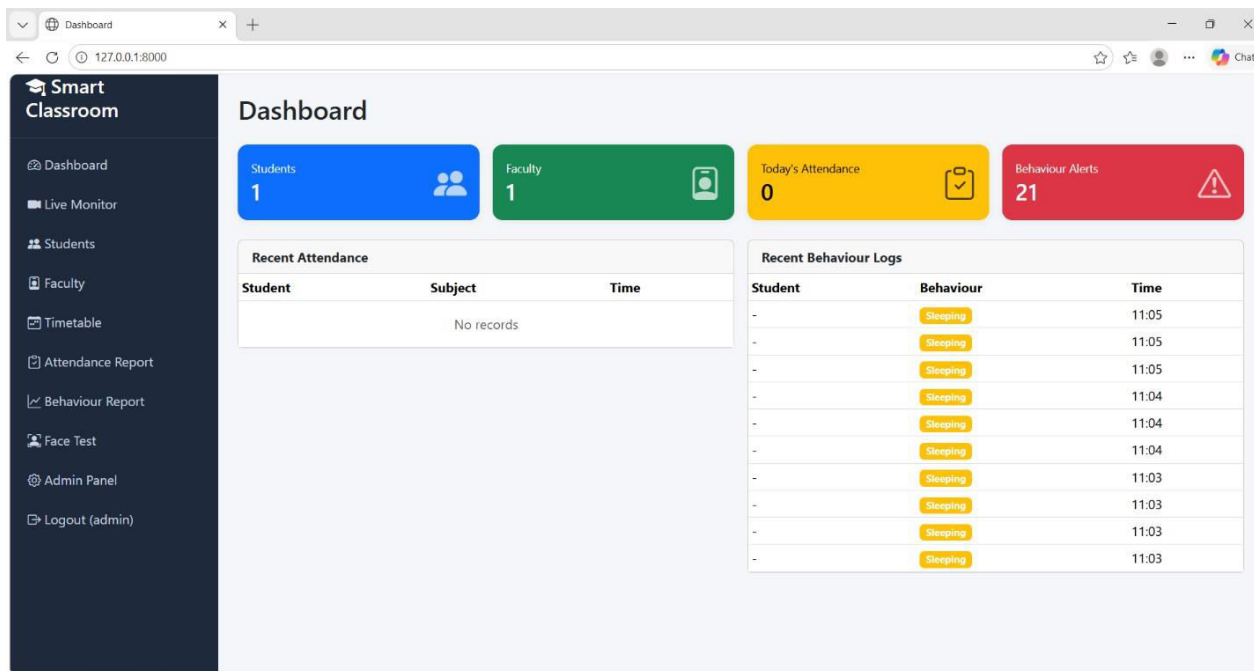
Dashboard
127.0.0.1:8000
Chat

Smart Classroom

Dashboard
Live Monitor
Students
Faculty
Timetable
Attendance Report
Behaviour Report
Face Test
Admin Panel
Logout (admin)

Dashboard

Students
1

Faculty
1

Today's Attendance
0

Behaviour Alerts
21

Recent Attendance

| Student | Subject | Time |
|---|---|---|
| | No records | |

Recent Behaviour Logs

| Student | Behaviour | Time |
|---|---|---|
| - | Sleeping | 11:05 |
| - | Sleeping | 11:05 |
| - | Sleeping | 11:05 |
| - | Sleeping | 11:04 |
| - | Sleeping | 11:04 |
| - | Sleeping | 11:04 |
| - | Sleeping | 11:03 |
| - | Sleeping | 11:03 |
| - | Sleeping | 11:03 |
| - | Sleeping | 11:03 |